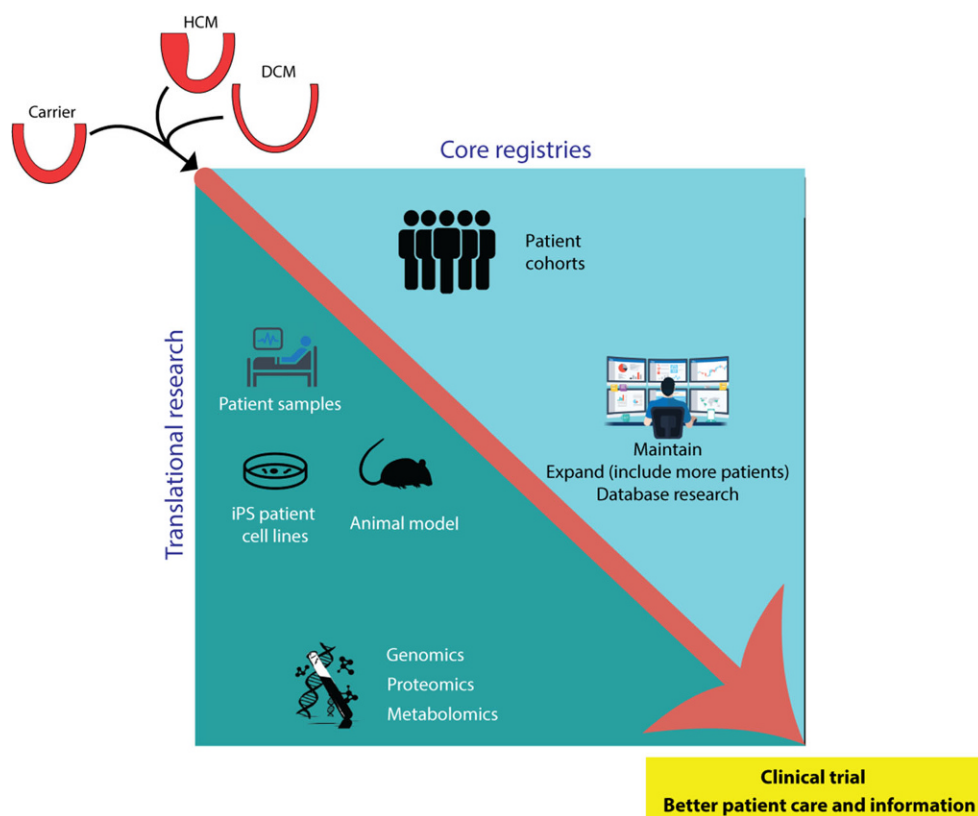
HCM

DCM

Carrier

Core registries

Patient cohorts

Translational research

Patient samples

Maintain
Expand (include more patients)
Database research

iPS patient cell lines

Animal model

Genomics
Proteomics
Metabolomics

Clinical trial
Better patient care and information